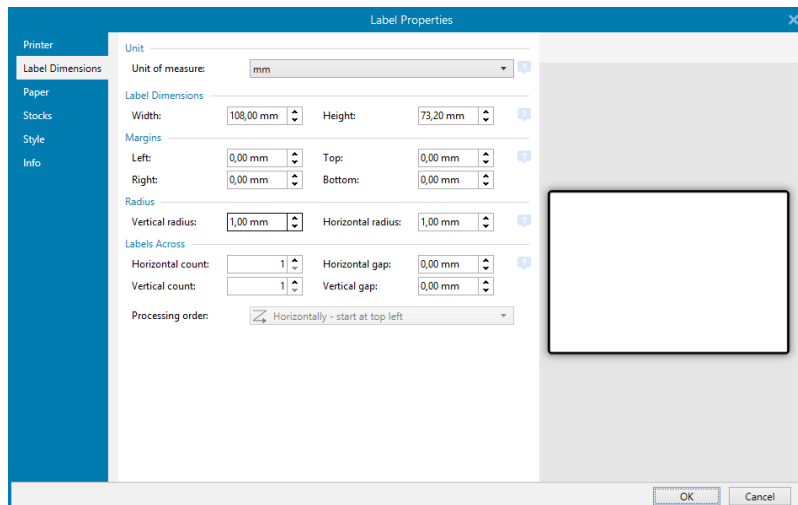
Label Properties

Printer
Label Dimensions
Paper
Stocks
Style
Info

Unit
Unit of measure: mm

Label Dimensions
Width: 108,00 mm
Height: 73,20 mm

Margins
Left: 0,00 mm
Top: 0,00 mm
Right: 0,00 mm
Bottom: 0,00 mm

Radius
Vertical radius: 1,00 mm
Horizontal radius: 1,00 mm

Labels Across
Horizontal count: 1
Horizontal gap: 0,00 mm
Vertical count: 1
Vertical gap: 0,00 mm

Processing order: Horizontally - start at top left

OK
Cancel